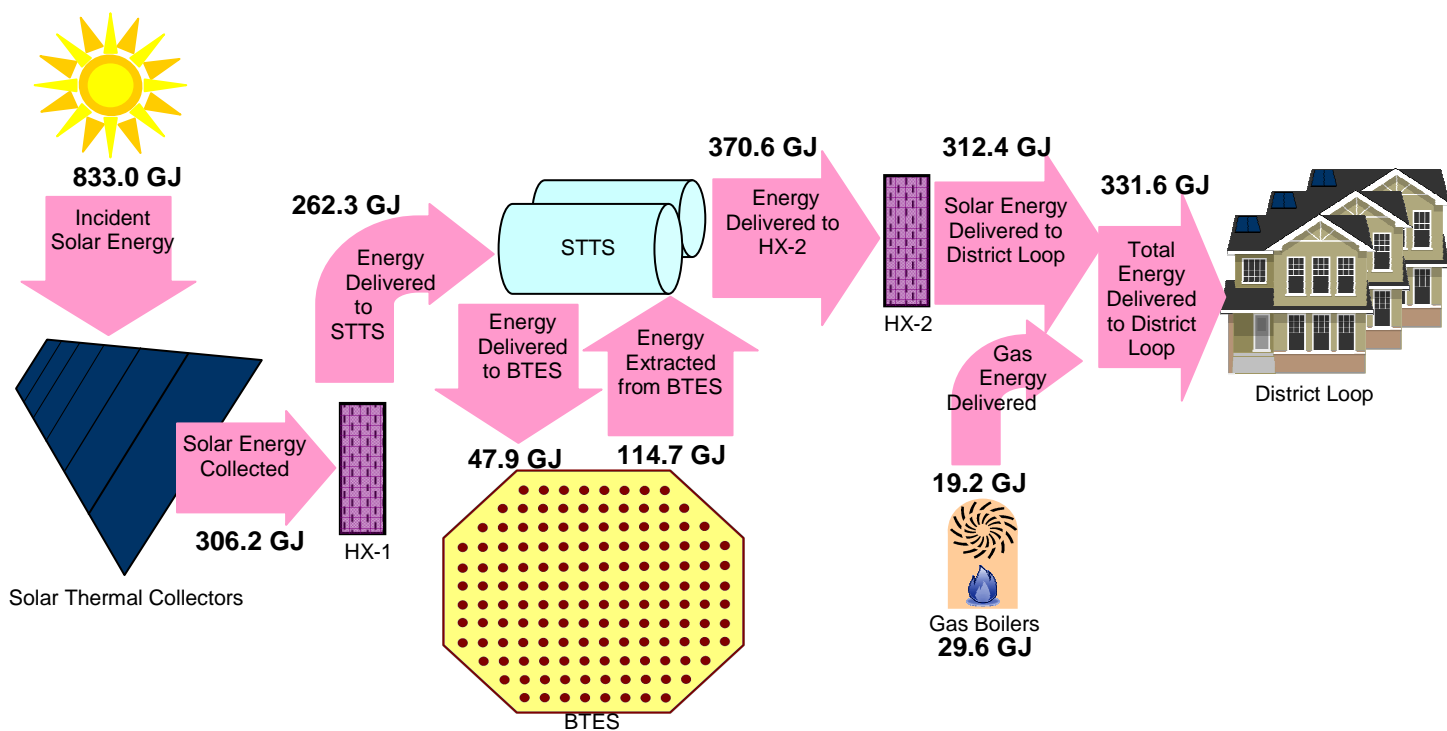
833.0 GJ

Incident Solar Energy

Solar Thermal Collectors

Solar Energy Collected

306.2 GJ

HX-1

262.3 GJ

Energy Delivered to STTS

STTS

Energy Delivered to BTES

Energy Extracted from BTES

47.9 GJ

114.7 GJ

BTES

370.6 GJ

Energy Delivered to HX-2

HX-2

312.4 GJ

Solar Energy Delivered to District Loop

Gas Energy Delivered

19.2 GJ

Gas Boilers

29.6 GJ

331.6 GJ

Total Energy Delivered to District Loop

District Loop